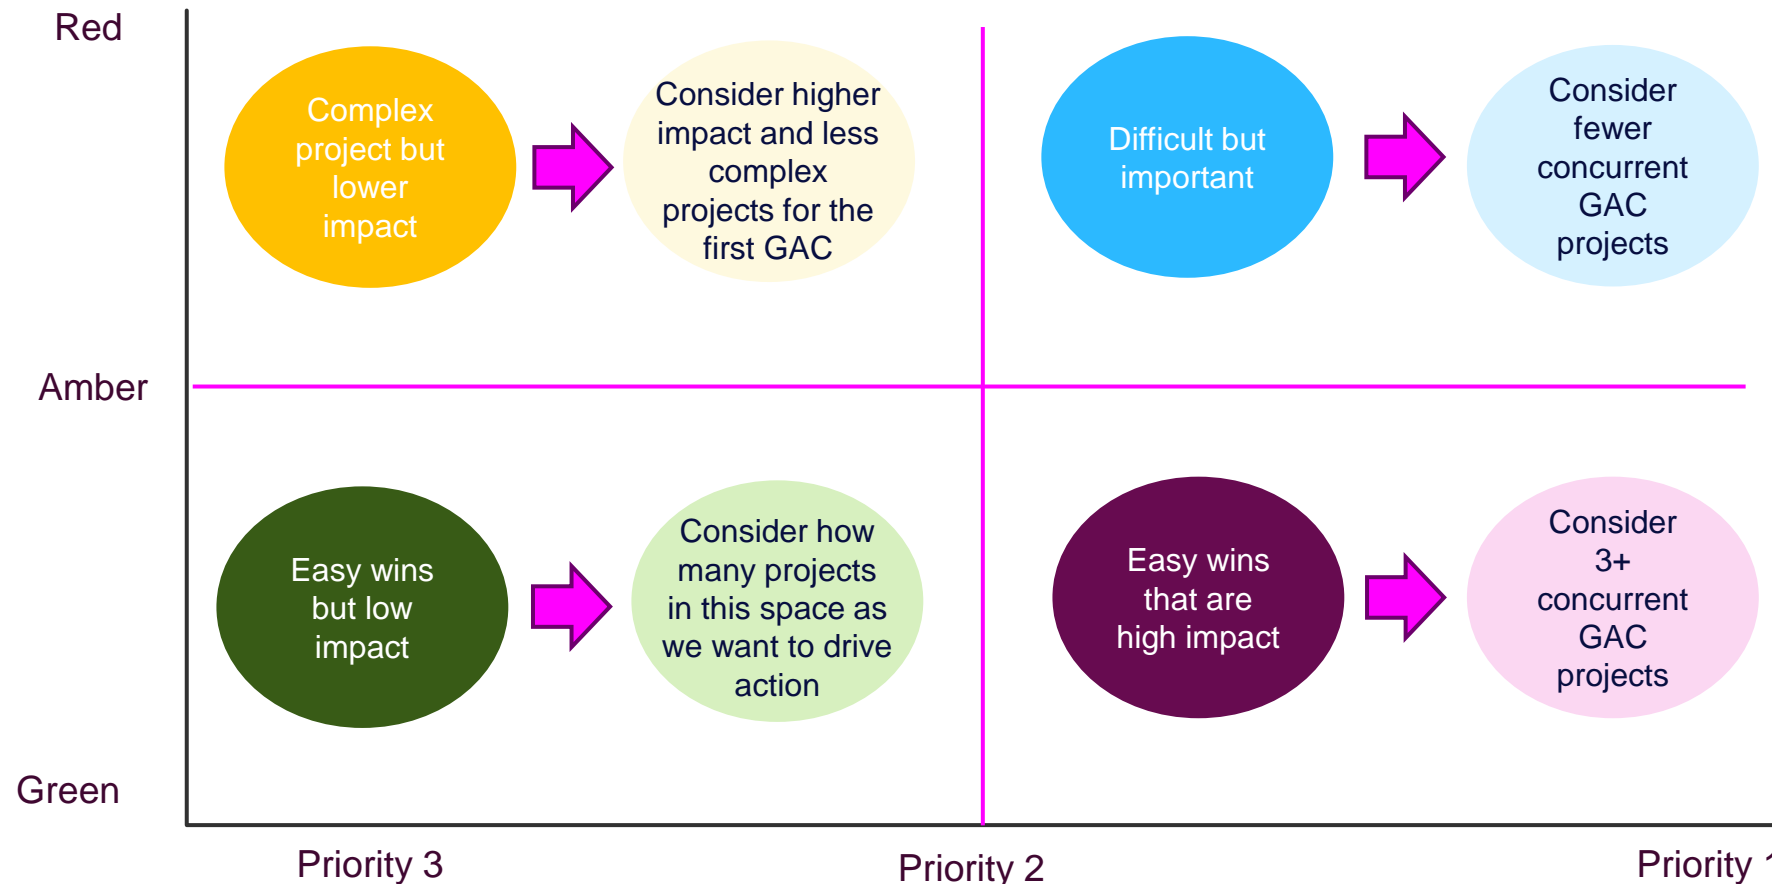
Red

Complex project but lower impact

Consider higher impact and less complex projects for the first GAC

Difficult but important

Consider fewer concurrent GAC projects

Amber

Easy wins but low impact

Consider how many projects in this space as we want to drive action

Easy wins that are high impact

Consider 3+ concurrent GAC projects

Green

Priority 3

Priority 2

Priority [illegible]